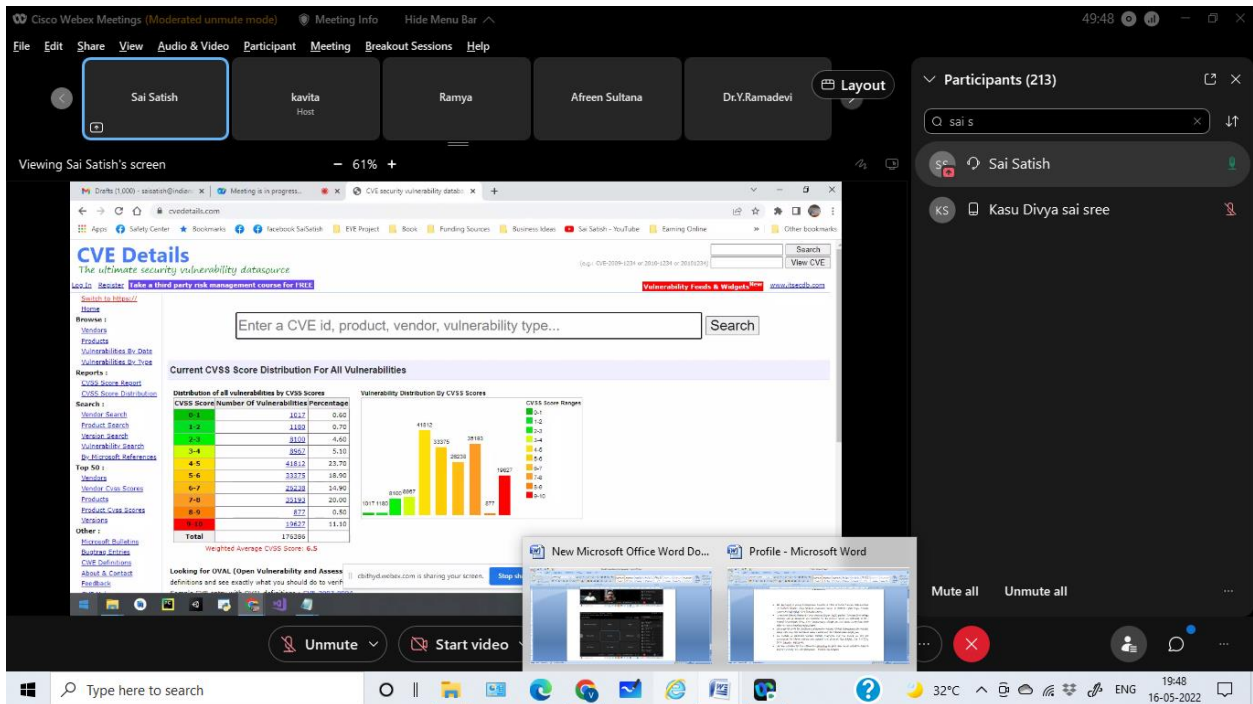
Cisco Webex Meetings (Moderated unmute mode) Meeting Info Hide Menu Bar

49:48

File Edit Share View Audio & Video Participant Meeting Breakout Sessions Help

Sai Satish

kavita
Host

Ramya

Afreen Sultana

Dr.Y.Ramadevi

Layout

Participants (213)

sai s

SS Sai Satish

KS Kasu Divya sai sree

Viewing Sai Satish's screen − 61% +

Drafts (1,000) - saisatish@indian × Meeting is in progress... × CVE security vulnerability datab ×

cvedetails.com

Apps Safety Center Bookmarks Facebook SaiSatish EVE Project Book Funding Sources Business Ideas Sai Satish - YouTube Earning Online Other bookmarks

CVE Details
The ultimate security vulnerability datasource

Search
View CVE

(e.g.: CVE-2009-1234 or 2010-1234 or 20101234)

Log In Register Take a third party risk management course for FREE

Vulnerability Feeds & Widgets New www.itsecdb.com

Switch to https://
Home
Browse :
Vendors
Products
Vulnerabilities By Date
Vulnerabilities By Type
Reports :
CVSS Score Report
CVSS Score Distribution
Search :
Vendor Search
Product Search
Version Search
Vulnerability Search
By Microsoft References
Top 50 :
Vendors
Vendor Cvss Scores
Products
Product Cvss Scores
Versions
Other :
Microsoft Bulletins
Bugtraq Entries
CVE Definitions
About & Contact
Feedback

Enter a CVE id, product, vendor, vulnerability type... Search

Current CVSS Score Distribution For All Vulnerabilities

Distribution of all vulnerabilities by CVSS Scores

| CVSS Score | Number Of Vulnerabilities | Percentage |
|---|---|---|
| 0-1 | 1017 | 0.60 |
| 1-2 | 1180 | 0.70 |
| 2-3 | 8100 | 4.60 |
| 3-4 | 8967 | 5.10 |
| 4-5 | 41812 | 23.70 |
| 5-6 | 33375 | 18.90 |
| 6-7 | 26238 | 14.90 |
| 7-8 | 35193 | 20.00 |
| 8-9 | 877 | 0.50 |
| 9-10 | 19627 | 11.10 |
| Total | 176386 | |

Weighted Average CVSS Score: 6.5

Vulnerability Distribution By CVSS Scores

1017 1180 8100 8967 41812 33375 26238 35193 877 19627

CVSS Score Ranges
0-1
1-2
2-3
3-4
4-5
5-6
6-7
7-8
8-9
9-10

Looking for OVAL (Open Vulnerability and Assess
definitions and see exactly what you should do to verif

cbithyd.webex.com is sharing your screen. Stop sh

New Microsoft Office Word Do...

Profile - Microsoft Word

Mute all Unmute all

Unmute Start video

Type here to search

32°C ENG 19:48 16-05-2022